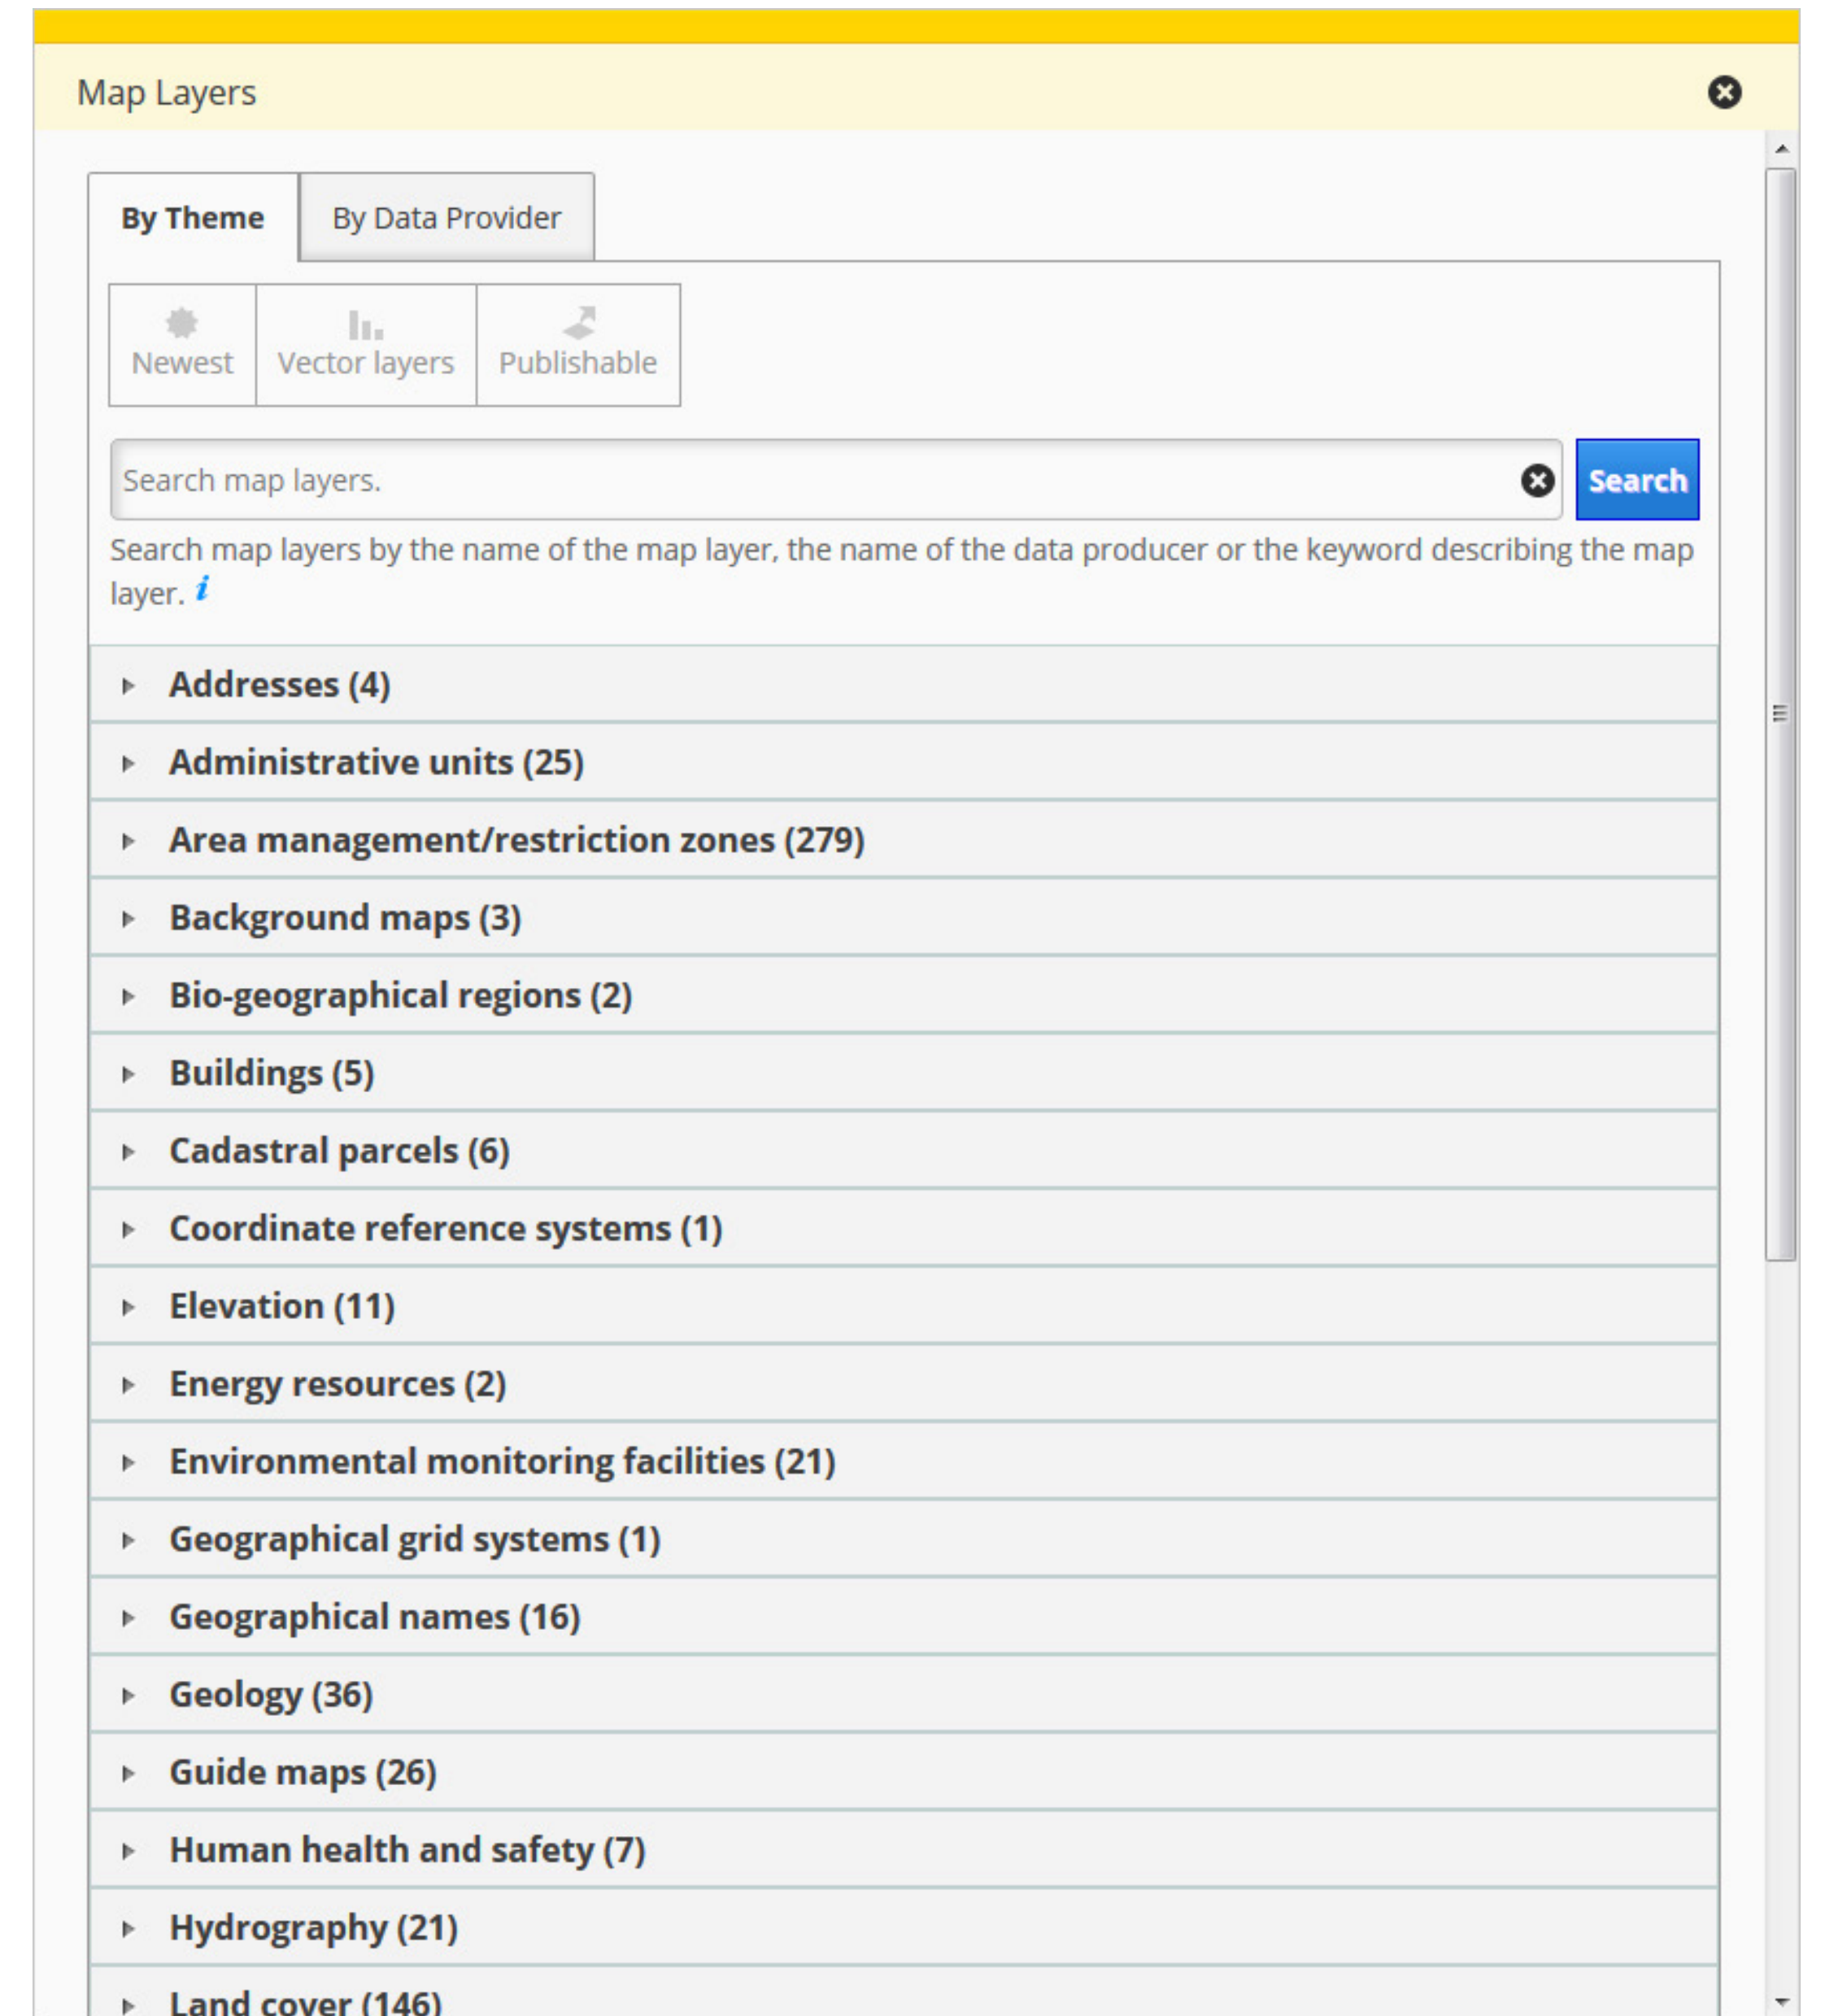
Map Layers

By Theme

By Data Provider

Newest

Vector layers

Publishable

Search map layers.

Search

Search map layers by the name of the map layer, the name of the data producer or the keyword describing the map layer. i

Addresses (4)

Administrative units (25)

Area management/restriction zones (279)

Background maps (3)

Bio-geographical regions (2)

Buildings (5)

Cadastral parcels (6)

Coordinate reference systems (1)

Elevation (11)

Energy resources (2)

Environmental monitoring facilities (21)

Geographical grid systems (1)

Geographical names (16)

Geology (36)

Guide maps (26)

Human health and safety (7)

Hydrography (21)

Land cover (146)